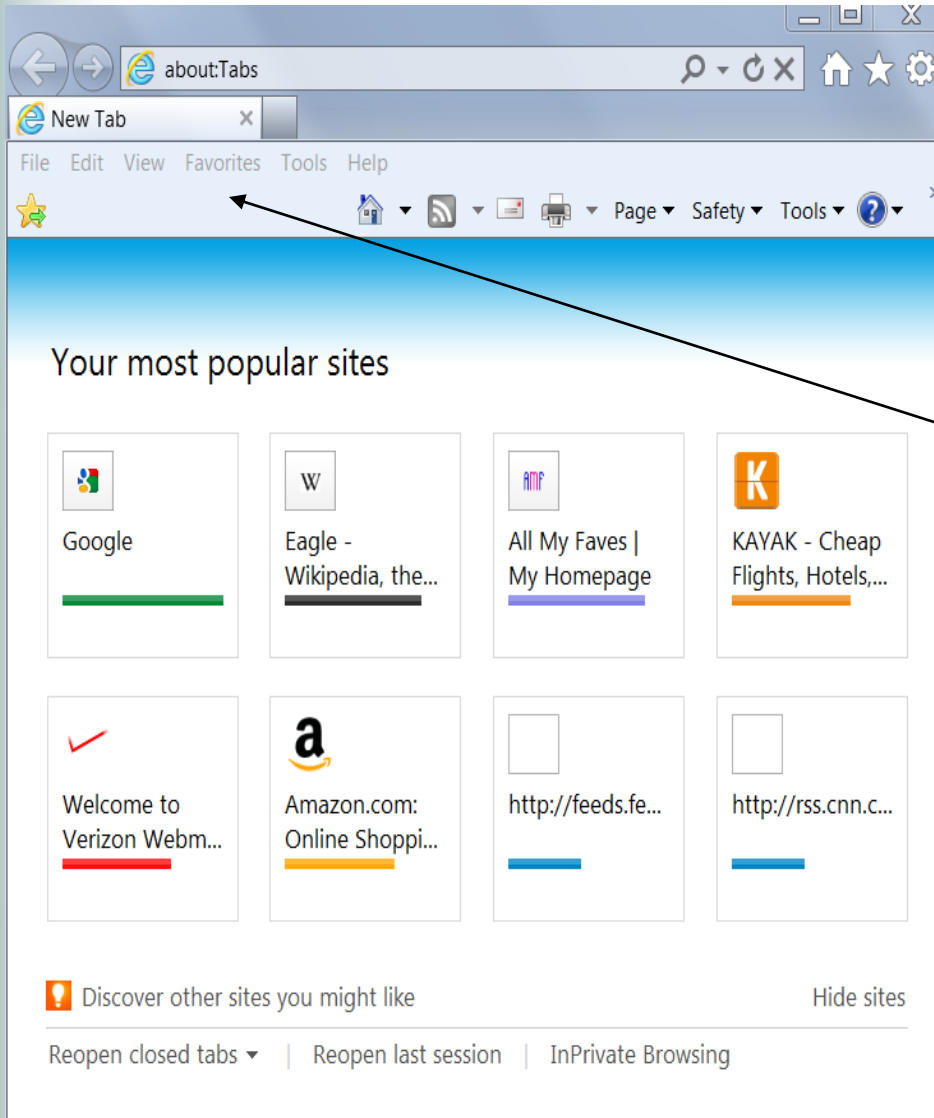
about:Tabs

New Tab

File Edit View Favorites Tools Help

Page ▾ Safety ▾ Tools ▾

Your most popular sites

Google

W
Eagle - Wikipedia, the...

AMF
All My Faves | My Homepage

K
KAYAK - Cheap Flights, Hotels,...

Welcome to Verizon Webm...

a
Amazon.com: Online Shoppi...

http://feeds.fe...

http://rss.cnn.c...

Discover other sites you might like

Hide sites

Reopen closed tabs ▾ | Reopen last session | InPrivate Browsing